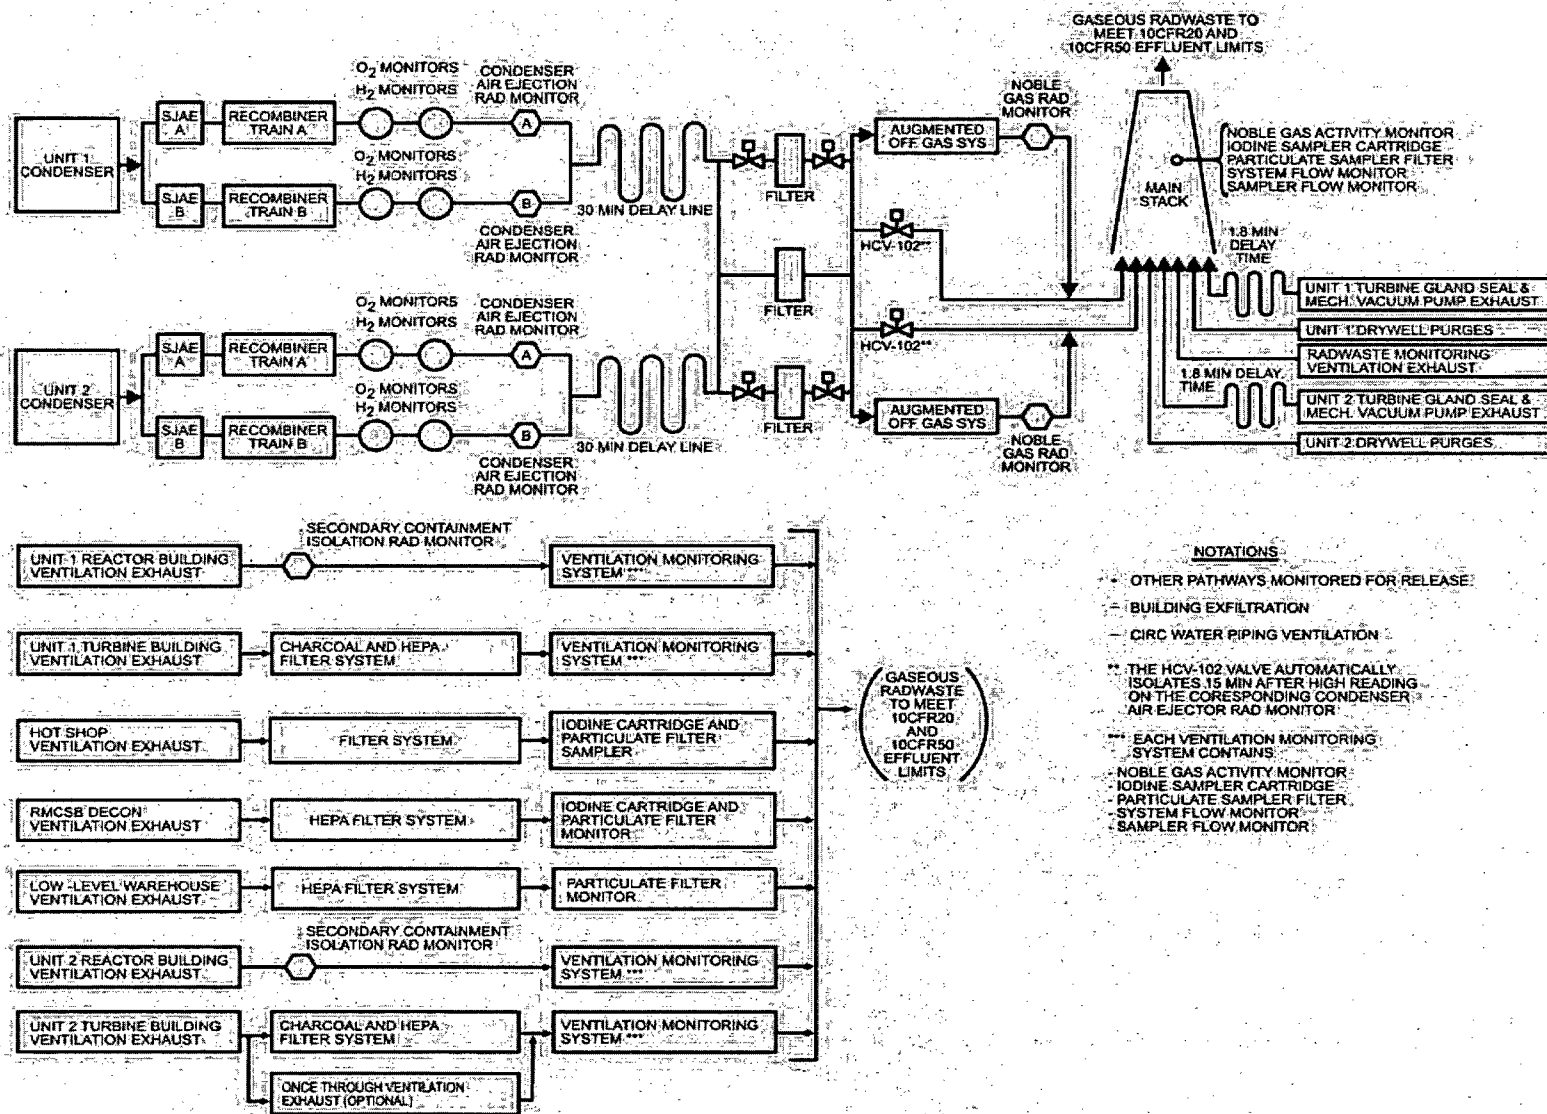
GASEOUS RADWASTE TO MEET 10CFR20 AND 10CFR50 EFFLUENT LIMITS

UNIT 1 CONDENSER

SJAE A

RECOMBINER TRAIN A

$O_2$ MONITORS

$H_2$ MONITORS

CONDENSER AIR EJECTION RAD MONITOR

A

SJAE B

RECOMBINER TRAIN B

$O_2$ MONITORS

$H_2$ MONITORS

B

CONDENSER AIR EJECTION RAD MONITOR

30 MIN DELAY LINE

FILTER

AUGMENTED OFF GAS SYS

NOBLE GAS RAD MONITOR

HCV-102**

FILTER

HCV-102**

MAIN STACK

NOBLE GAS ACTIVITY MONITOR
IODINE SAMPLER CARTRIDGE
PARTICULATE SAMPLER FILTER
SYSTEM FLOW MONITOR
SAMPLER FLOW MONITOR

1.8 MIN DELAY TIME

UNIT 1 TURBINE GLAND SEAL & MECH. VACUUM PUMP EXHAUST

UNIT 1 DRYWELL PURGES

RADWASTE MONITORING VENTILATION EXHAUST

1.8 MIN DELAY TIME

UNIT 2 TURBINE GLAND SEAL & MECH. VACUUM PUMP EXHAUST

UNIT 2 DRYWELL PURGES

UNIT 2 CONDENSER

SJAE A

RECOMBINER TRAIN A

$O_2$ MONITORS

$H_2$ MONITORS

CONDENSER AIR EJECTION RAD MONITOR

A

SJAE B

RECOMBINER TRAIN B

$O_2$ MONITORS

$H_2$ MONITORS

B

30 MIN DELAY LINE

FILTER

AUGMENTED OFF GAS SYS

NOBLE GAS RAD MONITOR

CONDENSER AIR EJECTION RAD MONITOR

UNIT 1 REACTOR BUILDING VENTILATION EXHAUST

SECONDARY CONTAINMENT ISOLATION RAD MONITOR

VENTILATION MONITORING SYSTEM ***

UNIT 1 TURBINE BUILDING VENTILATION EXHAUST

CHARCOAL AND HEPA FILTER SYSTEM

VENTILATION MONITORING SYSTEM ***

HOT SHOP VENTILATION EXHAUST

FILTER SYSTEM

IODINE CARTRIDGE AND PARTICULATE FILTER SAMPLER

RMCSB DECON VENTILATION EXHAUST

HEPA FILTER SYSTEM

IODINE CARTRIDGE AND PARTICULATE FILTER MONITOR

LOW-LEVEL WAREHOUSE VENTILATION EXHAUST

HEPA FILTER SYSTEM

PARTICULATE FILTER MONITOR

UNIT 2 REACTOR BUILDING VENTILATION EXHAUST

SECONDARY CONTAINMENT ISOLATION RAD MONITOR

VENTILATION MONITORING SYSTEM ***

UNIT 2 TURBINE BUILDING VENTILATION EXHAUST

CHARCOAL AND HEPA FILTER SYSTEM

VENTILATION MONITORING SYSTEM ***

ONCE THROUGH VENTILATION EXHAUST (OPTIONAL)

GASEOUS RADWASTE TO MEET 10CFR20 AND 10CFR50 EFFLUENT LIMITS

NOTATIONS

* OTHER PATHWAYS MONITORED FOR RELEASE

- BUILDING EXFILTRATION

- CIRC WATER PIPING VENTILATION

** THE HCV-102 VALVE AUTOMATICALLY ISOLATES 15 MIN AFTER HIGH READING ON THE CORESPONDING CONDENSER AIR EJECTOR RAD MONITOR

*** EACH VENTILATION MONITORING SYSTEM CONTAINS
- NOBLE GAS ACTIVITY MONITOR
- IODINE SAMPLER CARTRIDGE
- PARTICULATE SAMPLER FILTER
- SYSTEM FLOW MONITOR
- SAMPLER FLOW MONITOR